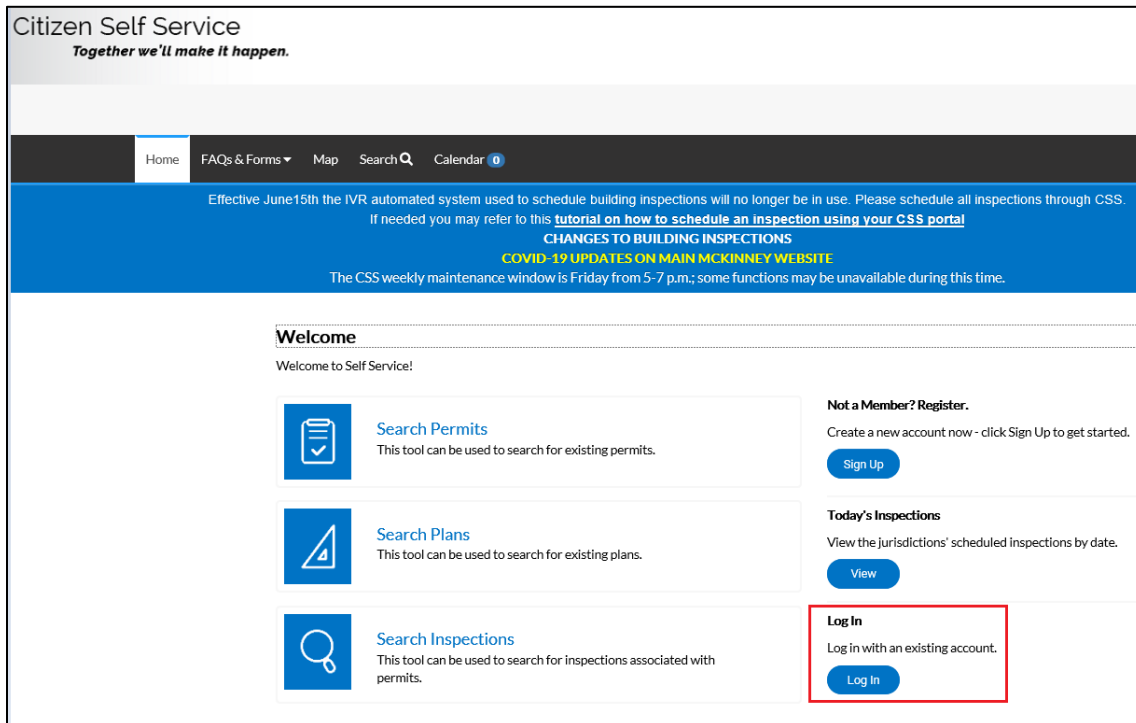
Citizen Self Service
Together we'll make it happen.

Home FAQs & Forms Map Search Calendar 0

Effective June15th the IVR automated system used to schedule building inspections will no longer be in use. Please schedule all inspections through CSS.
If needed you may refer to this tutorial on how to schedule an inspection using your CSS portal
CHANGES TO BUILDING INSPECTIONS
COVID-19 UPDATES ON MAIN MCKINNEY WEBSITE
The CSS weekly maintenance window is Friday from 5-7 p.m.; some functions may be unavailable during this time.

Welcome

Welcome to Self Service!

Search Permits
This tool can be used to search for existing permits.

Search Plans
This tool can be used to search for existing plans.

Search Inspections
This tool can be used to search for inspections associated with permits.

Not a Member? Register.
Create a new account now - click Sign Up to get started.
Sign Up

Today's Inspections
View the jurisdictions' scheduled inspections by date.
View

Log In
Log in with an existing account.
Log In